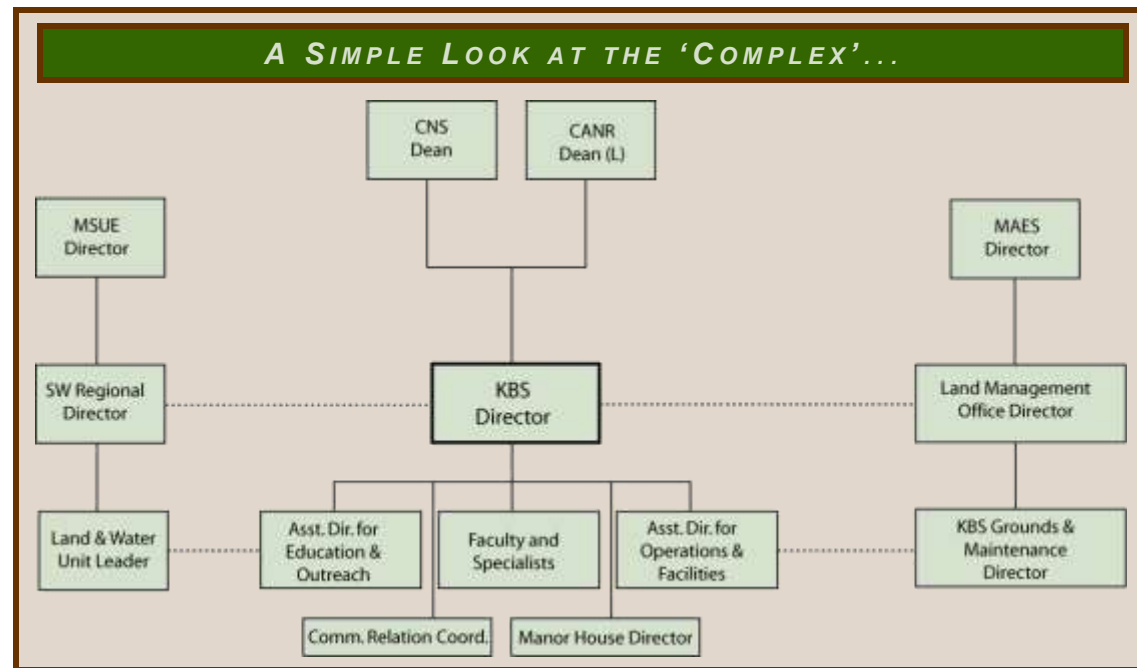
A Simple Look at the 'Complex'...

CNS Dean

CANR Dean (L)

MSUE Director

MAES Director

SW Regional Director

KBS Director

Land Management Office Director

Land & Water Unit Leader

Asst. Dir. for Education & Outreach

Faculty and Specialists

Asst. Dir. for Operations & Facilities

KBS Grounds & Maintenance Director

Comm. Relation Coord.

Manor House Director